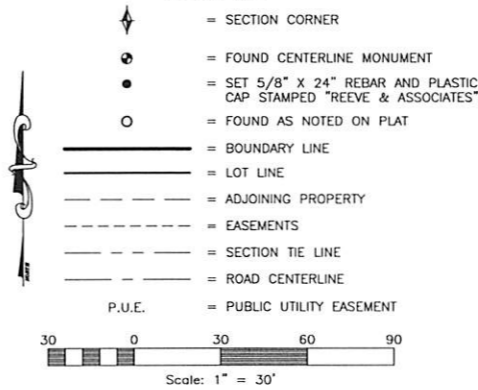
= SECTION CORNER

= FOUND CENTERLINE MONUMENT

= SET 5/8" X 24" REBAR AND PLASTIC CAP STAMPED "REEVE & ASSOCIATES"

= FOUND AS NOTED ON PLAT

= BOUNDARY LINE

= LOT LINE

= ADJOINING PROPERTY

= EASEMENTS

= SECTION TIE LINE

= ROAD CENTERLINE

P.U.E. = PUBLIC UTILITY EASEMENT

30 0 30 60 90

Scale: 1" = 30'